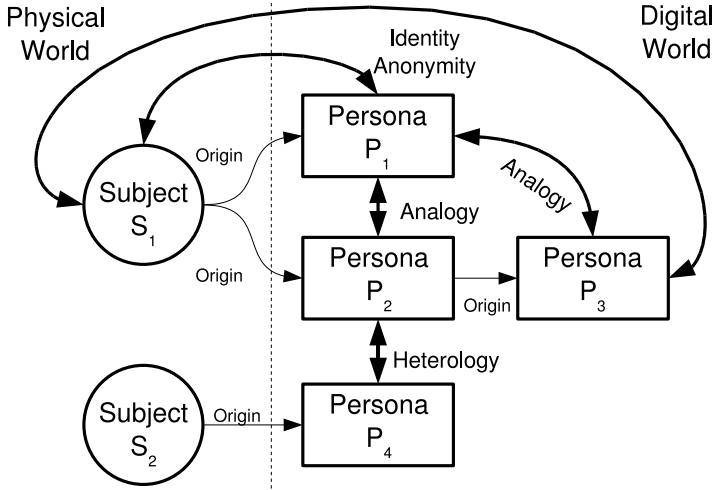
Physical World

Digital World

Identity Anonymity

Persona $P_1$

Origin

Subject $S_1$

Analogy

Analogy

Origin

Persona $P_2$

Persona $P_3$

Origin

Heterology

Subject $S_2$

Origin

Persona $P_4$